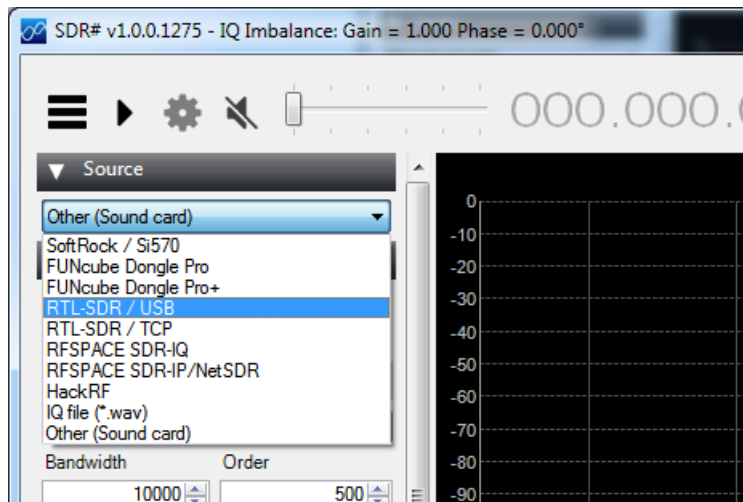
SDR# v1.0.0.1275 - IQ Imbalance: Gain = 1.000 Phase = 0.000°

000.000.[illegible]

▼ Source

Other (Sound card)

SoftRock / Si570
FUNcube Dongle Pro
FUNcube Dongle Pro+
RTL-SDR / USB
RTL-SDR / TCP
RFSPACE SDR-IQ
RFSPACE SDR-IP/NetSDR
HackRF
IQ file (*.wav)
Other (Sound card)

Bandwidth
Order
10000
500

0
-10
-20
-30
-40
-50
-60
-70
-80
-90